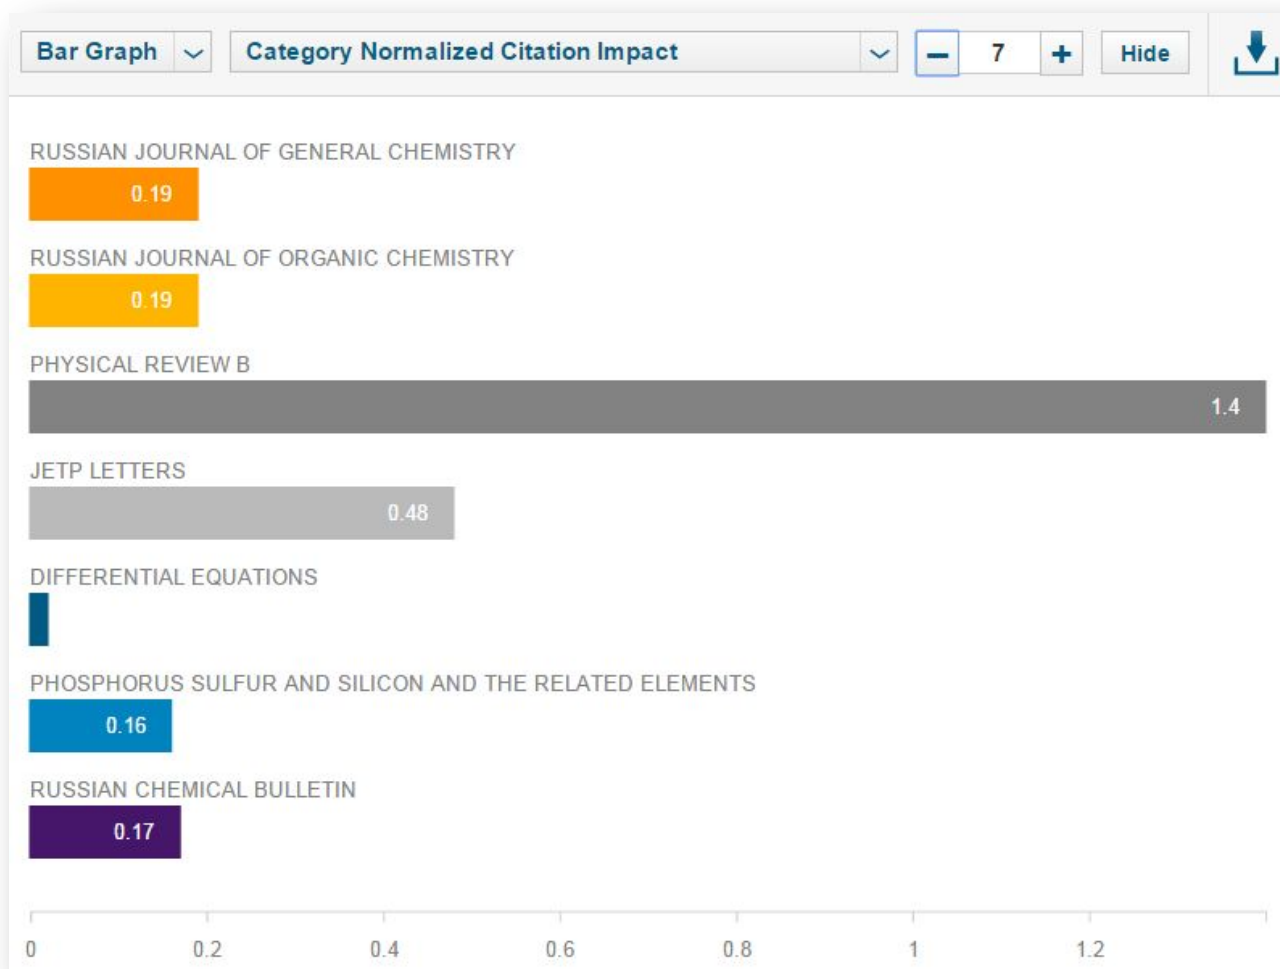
Bar Graph

Category Normalized Citation Impact

−
7
+
Hide

RUSSIAN JOURNAL OF GENERAL CHEMISTRY
0.19

RUSSIAN JOURNAL OF ORGANIC CHEMISTRY
0.19

PHYSICAL REVIEW B
1.4

JETP LETTERS
0.48

DIFFERENTIAL EQUATIONS

PHOSPHORUS SULFUR AND SILICON AND THE RELATED ELEMENTS
0.16

RUSSIAN CHEMICAL BULLETIN
0.17

0
0.2
0.4
0.6
0.8
1
1.2